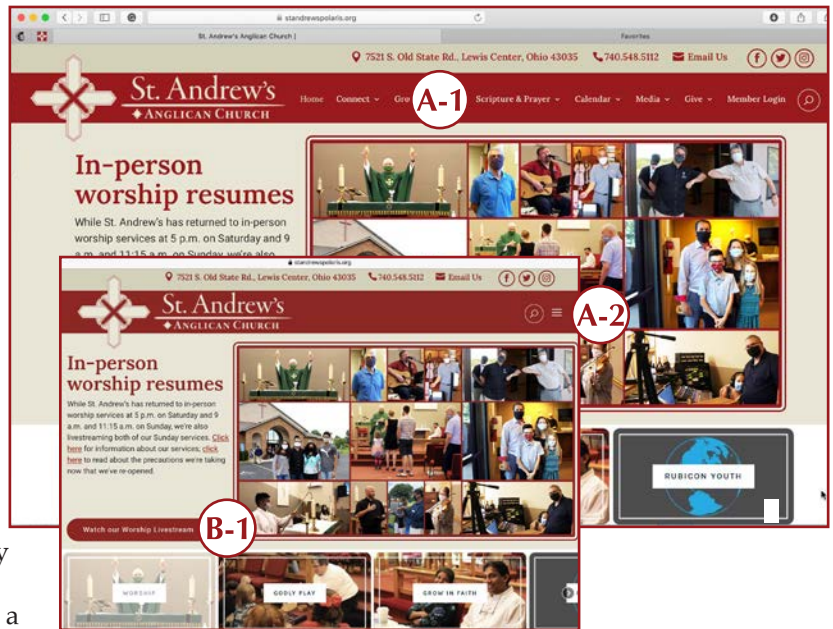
standrewspolaris.org

St. Andrew's Anglican Church |

Favorites

7521 S. Old State Rd., Lewis Center, Ohio 43035 740.548.5112 Email Us

St. Andrew's
ANGLICAN CHURCH

Home Connect Gro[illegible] Scripture & Prayer Calendar Media Give Member Login

A-1

In-person worship resumes

While St. Andrew's has returned to in-person worship services at 5 p.m. on Saturday and 9 a.m. and 11:15 a.m. on Sunday, we're also

standrewspolaris.org

7521 S. Old State Rd., Lewis Center, Ohio 43035 740.548.5112 Email Us

St. Andrew's
ANGLICAN CHURCH

A-2

In-person worship resumes

While St. Andrew's has returned to in-person worship services at 5 p.m. on Saturday and 9 a.m. and 11:15 a.m. on Sunday, we're also livestreaming both of our Sunday services. Click here for information about our services; click here to read about the precautions we're taking now that we've re-opened.

Watch our Worship Livestream

B-1

WORSHIP

GODLY PLAY

GROW IN FAITH

RUBICON YOUTH

y

a